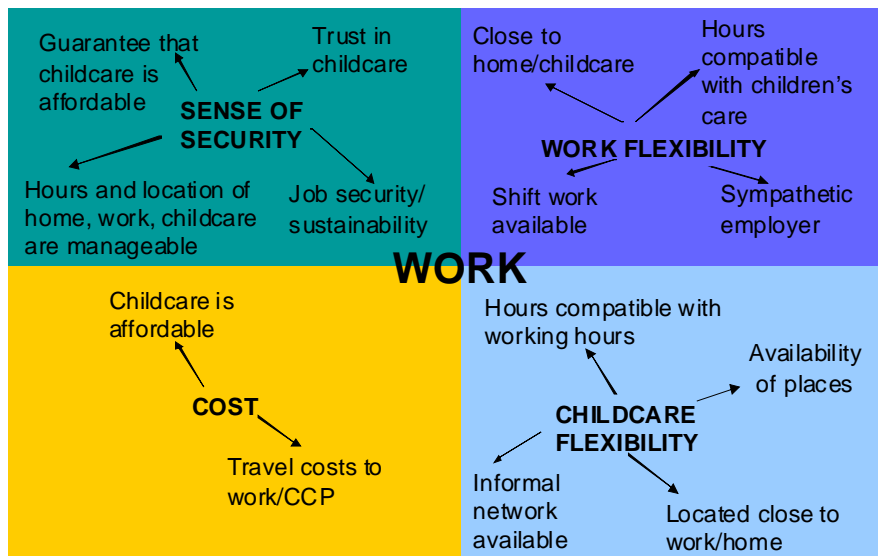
Guarantee that childcare is affordable

Trust in childcare

SENSE OF SECURITY

Hours and location of home, work, childcare are manageable

Job security/ sustainability

Close to home/childcare

Hours compatible with children's care

WORK FLEXIBILITY

Shift work available

Sympathetic employer

WORK

Childcare is affordable

COST

Travel costs to work/CCP

Hours compatible with working hours

Availability of places

CHILDCARE FLEXIBILITY

Informal network available

Located close to work/home